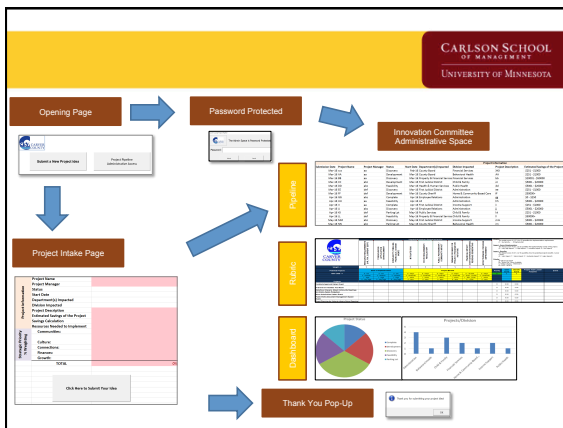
CARLSON SCHOOL OF MANAGEMENT
UNIVERSITY OF MINNESOTA

Opening Page

Submit a New Project Idea

Project Pipeline Administrative Space

Password Protected

Innovation Committee Administrative Space

Pipeline

Rubric

Dashboard

Project Intake Page

Project Information

Project Name
Project Manager
Status
Start Date
Department(s) Impacted
Division Impacted
Project Description
Estimated Savings of the Project
Savings Calculation
Resources Needed to Implement

Strategic Priority Alignment

Communities
Cultural
Connections
Finances
Growth

TOTAL

Click Here to Submit Your Idea

Thank You Pop-Up

Project Status

Projects/Division

Thank you for submitting your project idea